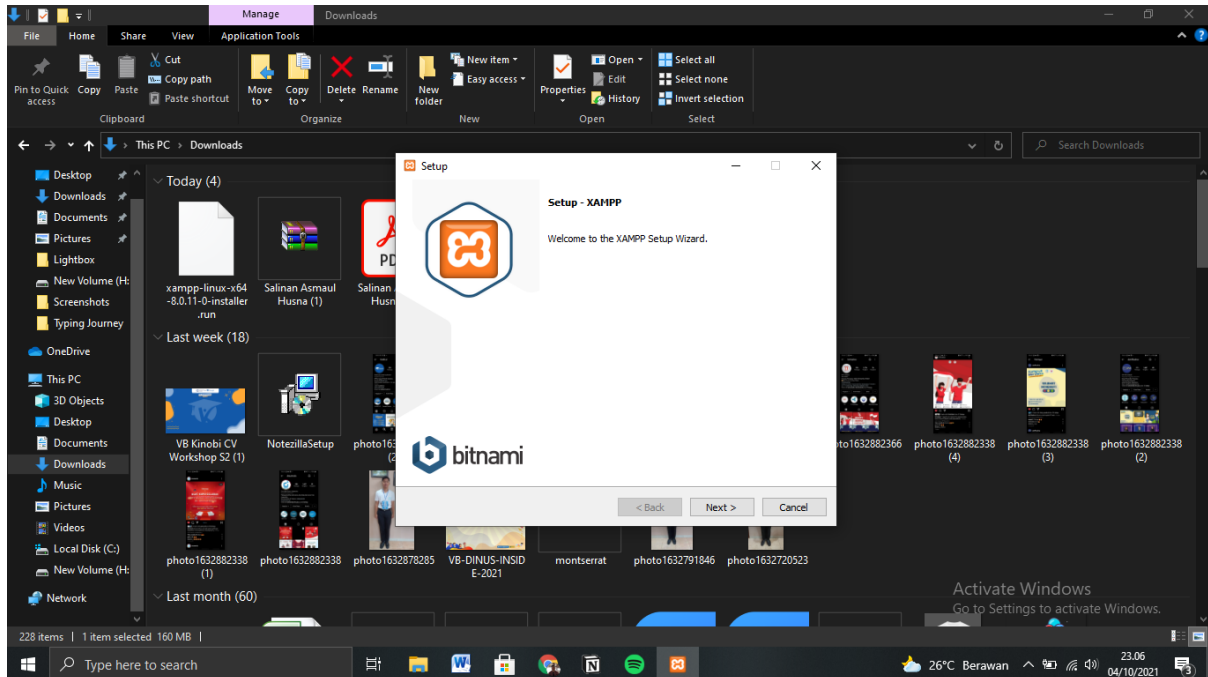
Manage Downloads

File Home Share View Application Tools

Pin to Quick access Copy Paste
Cut
Copy path
Paste shortcut
Clipboard

Move to Copy to Delete Rename
Organize

New folder
New item
Easy access
New

Properties
Open
Edit
History
Open

Select all
Select none
Invert selection
Select

This PC › Downloads

Search Downloads

Desktop
Downloads
Documents
Pictures
Lightbox
New Volume (H:
Screenshots
Typing Journey
OneDrive
This PC
3D Objects
Desktop
Documents
Downloads
Music
Pictures
Videos
Local Disk (C:)
New Volume (H:
Network

Today (4)
xampp-linux-x64-8.0.11-0-installer.run
Salinan Asmaul Husna (1)
Salinan Husn

Last week (18)
VB Kinobi CV Workshop S2 (1)
NotezillaSetup
photo1632 (2
to1632882366
photo1632882338 (4)
photo1632882338 (3)
photo1632882338 (2)
photo1632882338 (1)
photo1632882338
photo1632878285
VB-DINUS-INSIDE-2021
montserrat
photo1632791846
photo1632720523

Last month (60)

Setup
Setup - XAMPP
Welcome to the XAMPP Setup Wizard.
bitnami
< Back
Next >
Cancel

Activate Windows
Go to Settings to activate Windows.

228 items | 1 item selected 160 MB |

Type here to search
26°C Berawan
23.06
04/10/2021
3